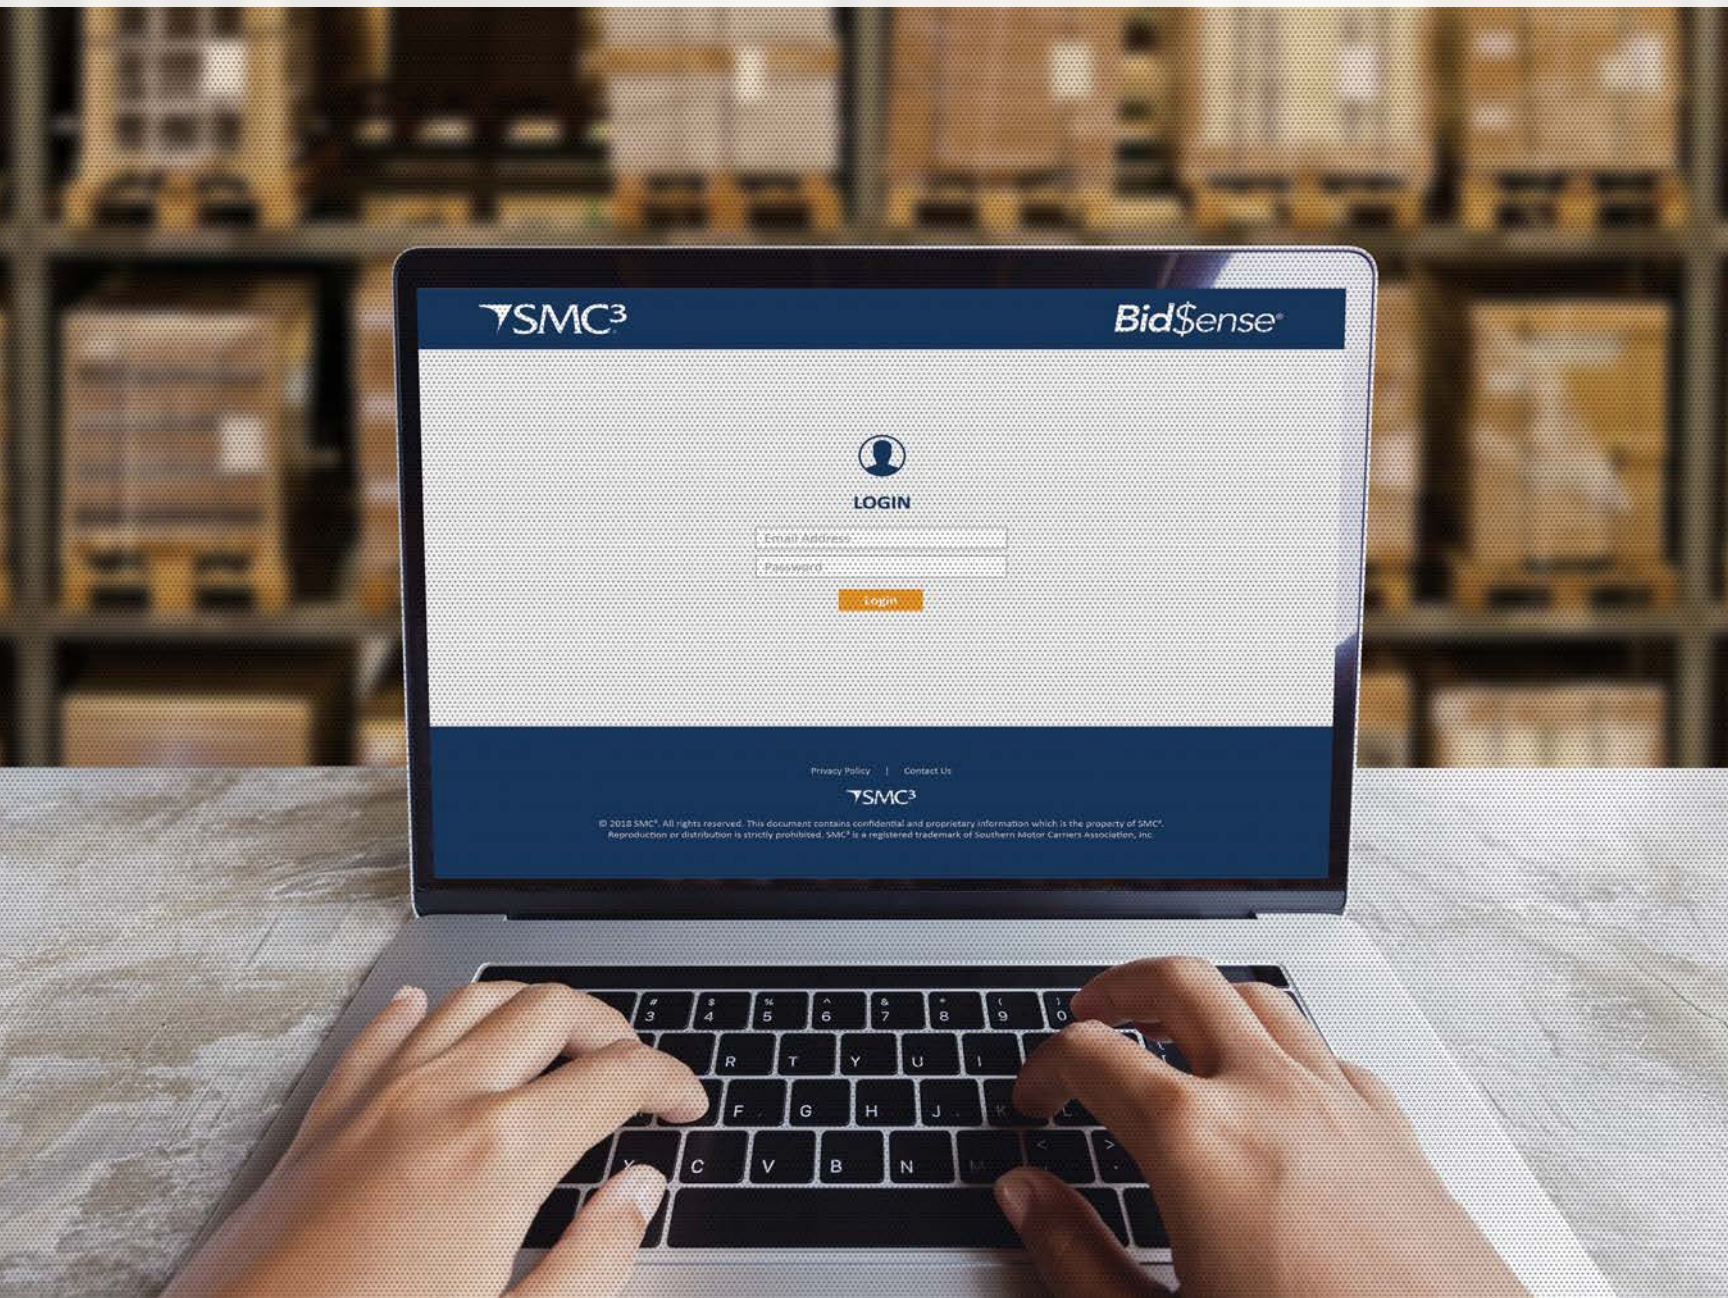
SMC³

Bid$ense

LOGIN

Email Address

Password

Login

Privacy Policy | Contact Us

SMC³

© 2018 SMC³. All rights reserved. This document contains confidential and proprietary information which is the property of SMC³. Reproduction or distribution is strictly prohibited. SMC³ is a registered trademark of Southern Motor Carriers Association, Inc.

# 3 $ 4 % 5 ^ 6 & 7 * 8 ( 9 ) 0
R T Y U I
F G H J K L
X C V B N M < >